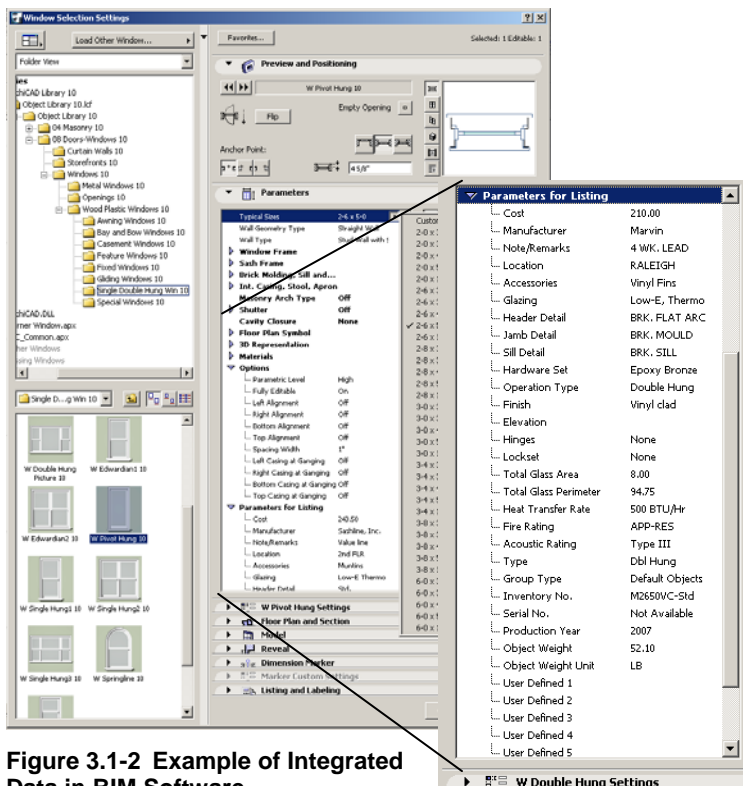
Window Selection Settings

Load Other Window...

Favorites...

Selected: 1 Editable: 1

Folder View

ies
chiCAD Library 10
Object Library 10.lcf
Object Library 10
04 Masonry 10
08 Doors-Windows 10
Curtain Walls 10
Storefronts 10
Windows 10
Metal Windows 10
Openings 10
Wood Plastic Windows 10
Awning Windows 10
Bay and Bow Windows 10
Casement Windows 10
Feature Windows 10
Fixed Windows 10
Gliding Windows 10
Single Double Hung Win 10
Special Windows 10
chiCAD.DLL
rner Window.apx
_Common.apx
ther Windows
sing Windows

Single D...g Win 10

W Double Hung Picture 10
W Edwardian1 10
W Edwardian2 10
W Pivot Hung 10
W Single Hung1 10
W Single Hung2 10
W Single Hung3 10
W Springline 10

Preview and Positioning

W Pivot Hung 10

Empty Opening

Flip

Anchor Point:

4'5/8"

Parameters

Typical Sizes 2-6 x 5-0
Wall Geometry Type Straight Wall
Wall Type Stud Wall with
Window Frame
Sash Frame
Brick Molding, Sill and...
Int. Casing, Stool, Apron
Masonry Arch Type Off
Shutter Off
Cavity Closure None
Floor Plan Symbol
3D Representation
Materials
Options
Parametric Level High
Fully Editable On
Left Alignment Off
Right Alignment Off
Bottom Alignment Off
Top Alignment Off
Spacing Width 1"
Left Casing at Ganging Off
Right Casing at Ganging Off
Bottom Casing at Ganging Off
Top Casing at Ganging Off
Parameters for Listing
Cost 240.50
Manufacturer Sashline, Inc.
Note/Remarks Value line
Location 2nd FLR
Accessories Muntins
Glazing Low-E Thermo
Header Detail Std.

Custo
2-0 x
2-0 x
2-0 x
2-0 x
2-0 x
2-6 x
2-6 x
2-6 x
2-6 x
2-6 x
2-6 x
2-8 x
2-8 x
2-8 x
2-8 x
2-8 x
3-0 x
3-0 x
3-0 x
3-0 x
3-0 x
3-4 x
3-4 x
3-4 x
3-8 x
3-8 x
3-8 x
6-0 x
6-0 x
6-0 x
6-0 x

W Pivot Hung Settings
Floor Plan and Section
Model
Reveal
Dimension Marker
Marker Custom Settings
Listing and Labeling

Parameters for Listing
Cost 210.00
Manufacturer Marvin
Note/Remarks 4 WK. LEAD
Location RALEIGH
Accessories Vinyl Fins
Glazing Low-E, Thermo
Header Detail BRK. FLAT ARC
Jamb Detail BRK. MOULD
Sill Detail BRK. SILL
Hardware Set Epoxy Bronze
Operation Type Double Hung
Finish Vinyl clad
Elevation
Hinges None
Lockset None
Total Glass Area 8.00
Total Glass Perimeter 94.75
Heat Transfer Rate 500 BTU/Hr
Fire Rating APP-RES
Acoustic Rating Type III
Type Dbl Hung
Group Type Default Objects
Inventory No. M2650VC-Std
Serial No. Not Available
Production Year 2007
Object Weight 52.10
Object Weight Unit LB
User Defined 1
User Defined 2
User Defined 3
User Defined 4
User Defined 5

W Double Hung Settings

Figure 3.1-2 Example of Integrated Data in BIM Software